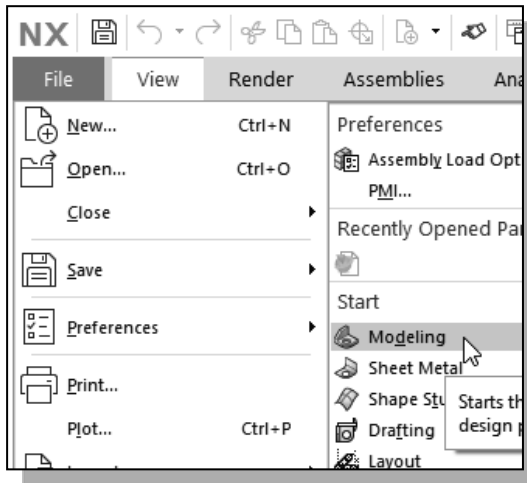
NX

File View Render Assemblies Ana

New... Ctrl+N
Open... Ctrl+O
Close
Save
Preferences
Print...
Plot... Ctrl+P

Preferences
Assembly Load Opt
PMI...
Recently Opened Par
Start
Modeling
Sheet Metal
Shape Stu
Drafting
Layout

Starts th
design p